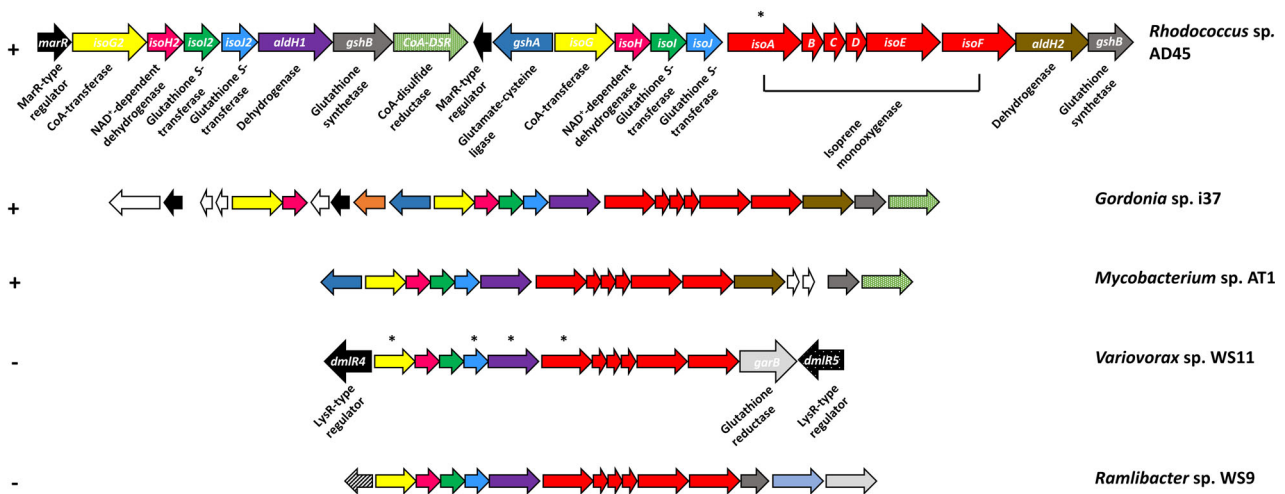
+ marR isoG2 isoH2 isoI2 isoJ2 aldH1 gshB CoA-DSR gshA isoG isoH isoI isoJ * isoA B C D isoE isoF aldH2 gshB *Rhodococcus* sp. AD45

MarR-type regulator
CoA-transferase
NAD+-dependent dehydrogenase
Glutathione S-transferase
Glutathione S-transferase
Dehydrogenase
Glutathione synthetase
CoA-disulfide reductase
MarR-type regulator
Glutamate-cysteine ligase
CoA-transferase
NAD+-dependent dehydrogenase
Glutathione S-transferase
Glutathione S-transferase
Isoprene monooxygenase
Dehydrogenase
Glutathione synthetase

+ *Gordonia* sp. i37

+ *Mycobacterium* sp. AT1

- dmlR4 * * * * garB dmlR5 *Variovorax* sp. WS11

LysR-type regulator
Glutathione reductase
LysR-type regulator

- *Ramlibacter* sp. WS9